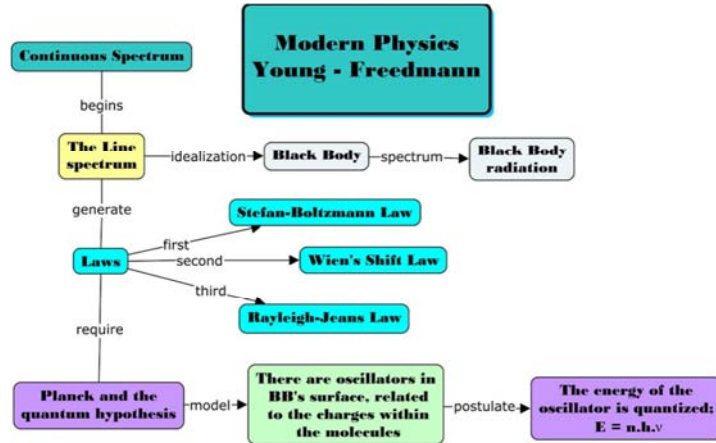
Modern Physics
Young - Freedmann

Continuous Spectrum

begins

The Line spectrum

idealization

Black Body

spectrum

Black Body radiation

generate

Stefan-Boltzmann Law

first

Laws

second

Wien's Shift Law

third

Rayleigh-Jeans Law

require

Planck and the quantum hypothesis

model

There are oscillators in BB's surface, related to the charges within the molecules

postulate

The energy of the oscillator is quantized; $E = n.h.\nu$